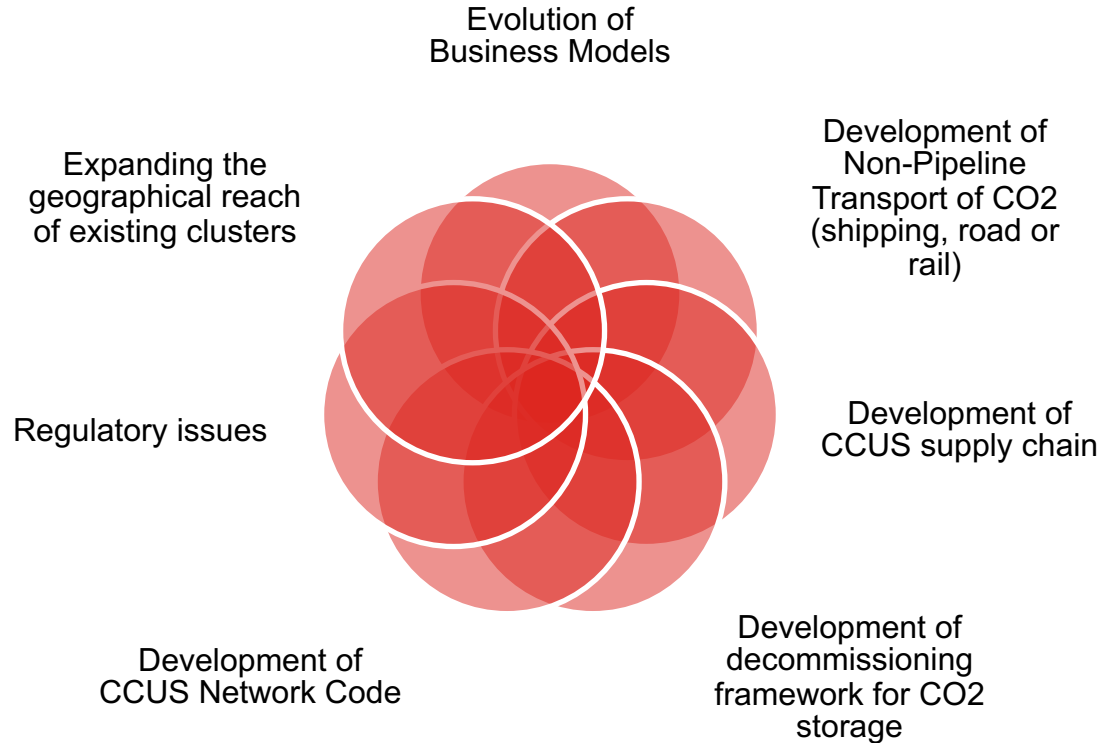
Evolution of Business Models

Development of Non-Pipeline Transport of CO2 (shipping, road or rail)

Development of CCUS supply chain

Development of decommissioning framework for CO2 storage

Development of CCUS Network Code

Regulatory issues

Expanding the geographical reach of existing clusters